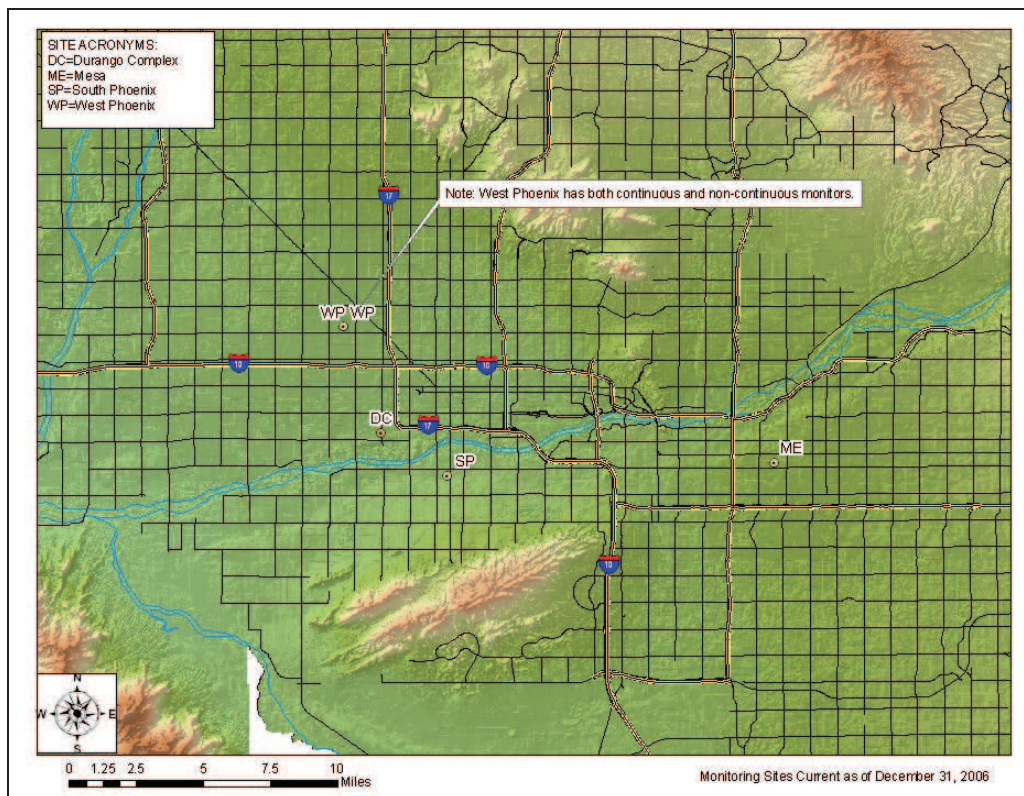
SITE ACRONYMS:
DC=Durango Complex
ME=Mesa
SP=South Phoenix
WP=West Phoenix

Note: West Phoenix has both continuous and non-continuous monitors.

17

WP WP

10

10

DC

17

SP

ME

10

N
W E
S

0 1.25 2.5 5 7.5 10 Miles

Monitoring Sites Current as of December 31, 2006